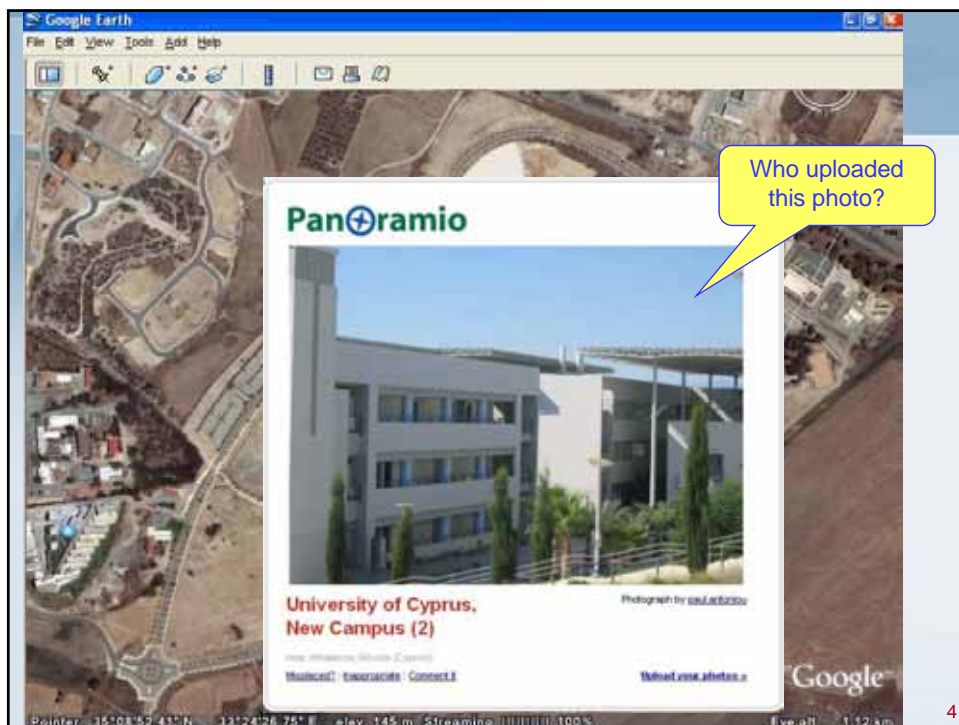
Google Earth

File Edit View Tools Add Help

Who uploaded this photo?

Panoramio

Photograph by paul antoniou

University of Cyprus, New Campus (2)

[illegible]

Misplaced? · Inappropriate · Correct it

Upload your photos »

Google

Pointer 35°08'52.41" N 33°24'26.75" E elev 145 m Streaming ||||||||| 100% Eye alt 1.12 km

4